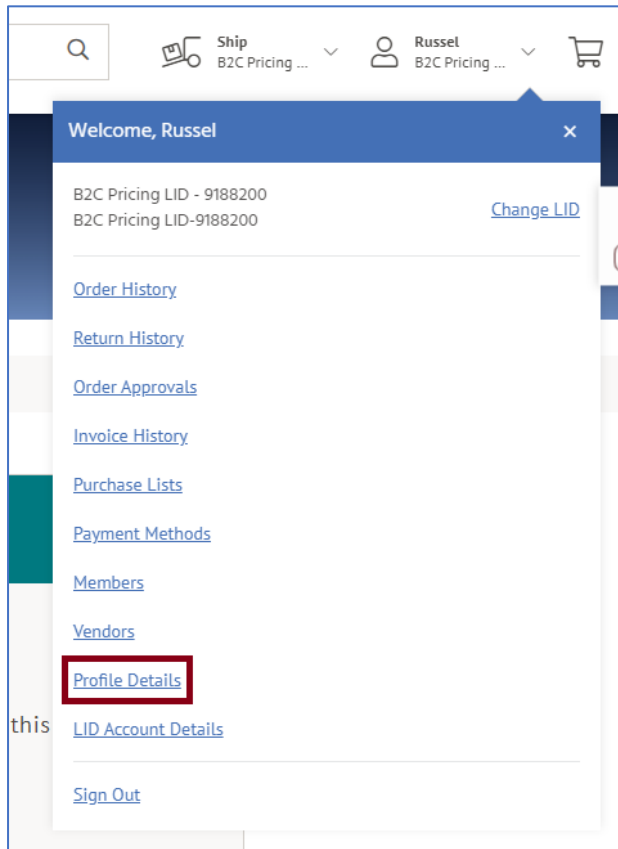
Ship
B2C Pricing ...

Russel
B2C Pricing ...

Welcome, Russel

×

B2C Pricing LID - 9188200
B2C Pricing LID-9188200

Change LID

Order History

Return History

Order Approvals

Invoice History

Purchase Lists

Payment Methods

Members

Vendors

Profile Details

LID Account Details

Sign Out

this